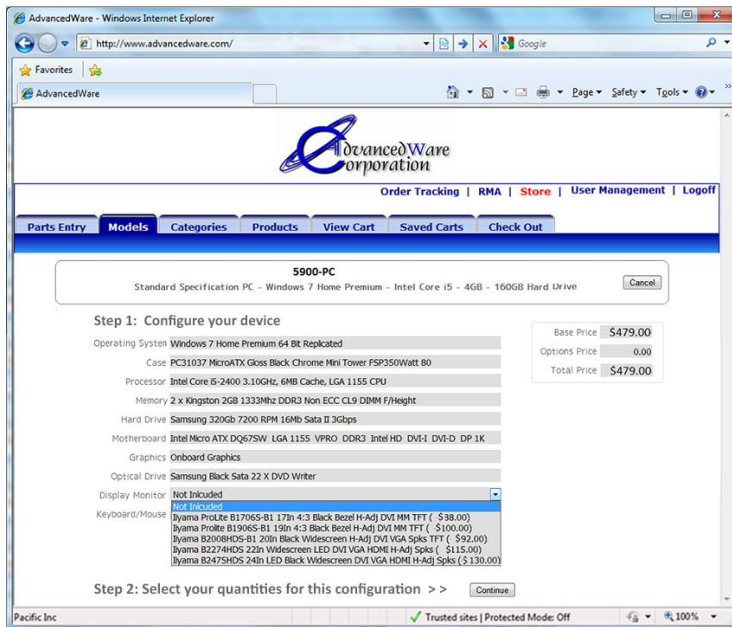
AdvancedWare - Windows Internet Explorer

http://www.advancedware.com/

Google

Favorites

AdvancedWare

Page ▾ Safety ▾ Tools ▾

AdvancedWare Corporation

Order Tracking | RMA | Store | User Management | Logoff

Parts Entry | Models | Categories | Products | View Cart | Saved Carts | Check Out

5900-PC

Standard Specification PC - Windows 7 Home Premium - Intel Core i5 - 4GB - 160GB Hard Drive

Cancel

Step 1: Configure your device

| | |
|---|---|
| Base Price | $479.00 |
| Options Price | 0.00 |
| Total Price | $479.00 |

Operating System Windows 7 Home Premium 64 Bit Replicated

Case PC31037 MicroATX Gloss Black Chrome Mini Tower FSP350Watt 80

Processor Intel Core i5-2400 3.10GHz, 6MB Cache, LGA 1155 CPU

Memory 2 x Kingston 2GB 1333Mhz DDR3 Non ECC CL9 DIMM F/Height

Hard Drive Samsung 320Gb 7200 RPM 16Mb Sata II 3Gbps

Motherboard Intel Micro ATX DQ67SW LGA 1155 VPRO DDR3 Intel HD DVI-I DVI-D DP 1K

Graphics Onboard Graphics

Optical Drive Samsung Black Sata 22 X DVD Writer

Display Monitor Not Inlcuded

Keyboard/Mouse

Not Inlcuded
Iiyama ProLite B1706S-B1 17In 4:3 Black Bezel H-Adj DVI MM TFT ( $38.00)
Iiyama Prolite B1906S-B1 19In 4:3 Black Bezel H-Adj DVI MM TFT ( $100.00)
Iiyama B2008HDS-B1 20In Black Widescreen H-Adj DVI VGA Spks TFT ( $92.00)
Iiyama B2274HDS 22In Widescreen LED DVI VGA HDMI H-Adj Spks ( $115.00)
Iiyama B2475HDS 24In LED Black Widescreen DVI VGA HDMI H-Adj Spks ( $ 130.00)

Step 2: Select your quantities for this configuration >>

Continue

Pacific Inc

Trusted sites | Protected Mode: Off

100%